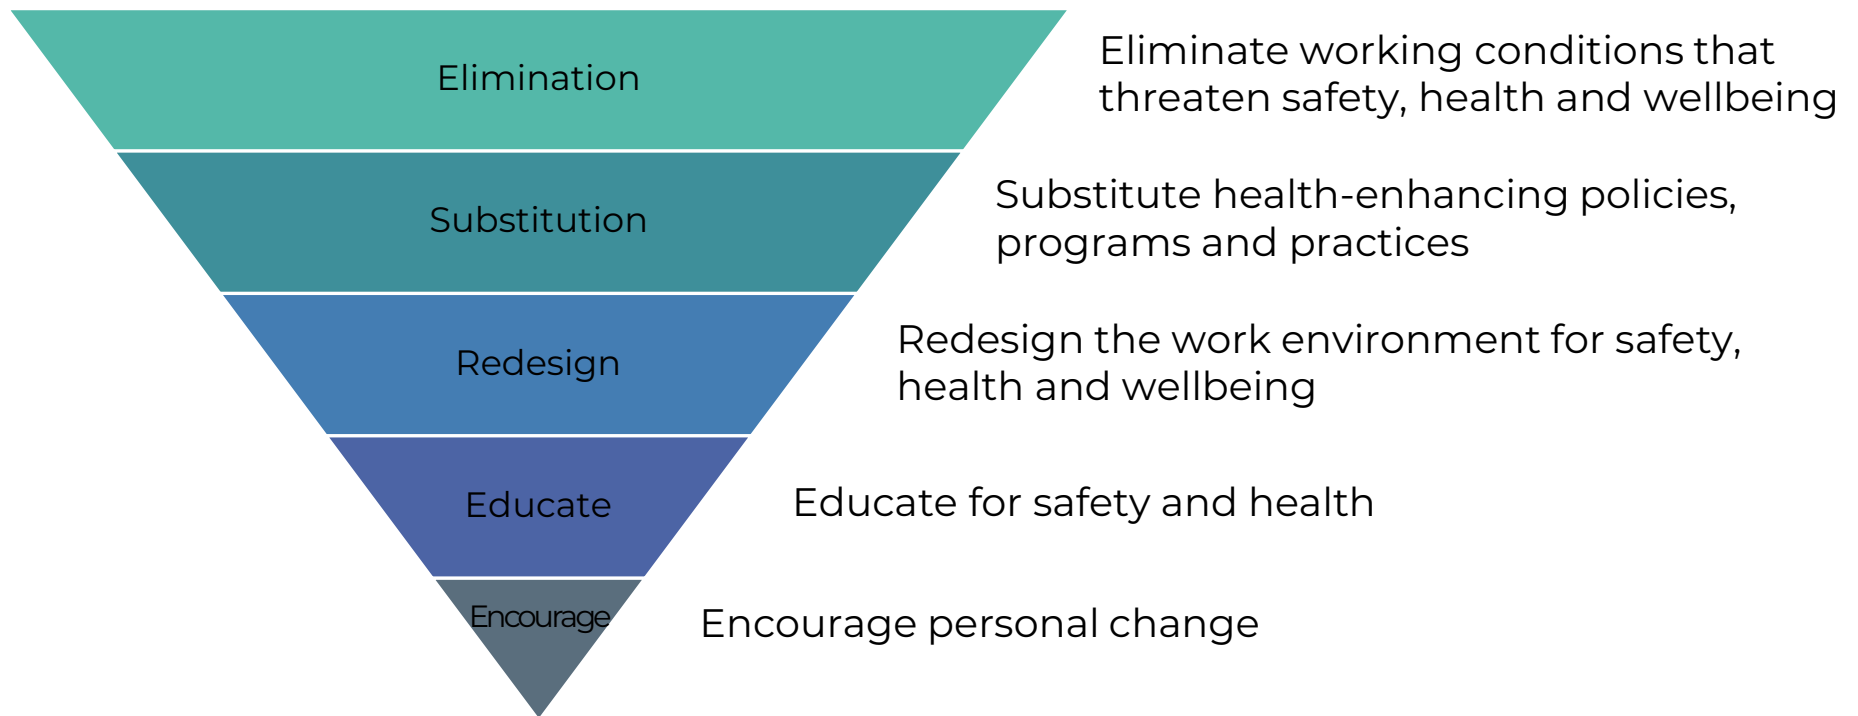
Elimination

Eliminate working conditions that threaten safety, health and wellbeing

Substitution

Substitute health-enhancing policies, programs and practices

Redesign

Redesign the work environment for safety, health and wellbeing

Educate

Educate for safety and health

Encourage

Encourage personal change